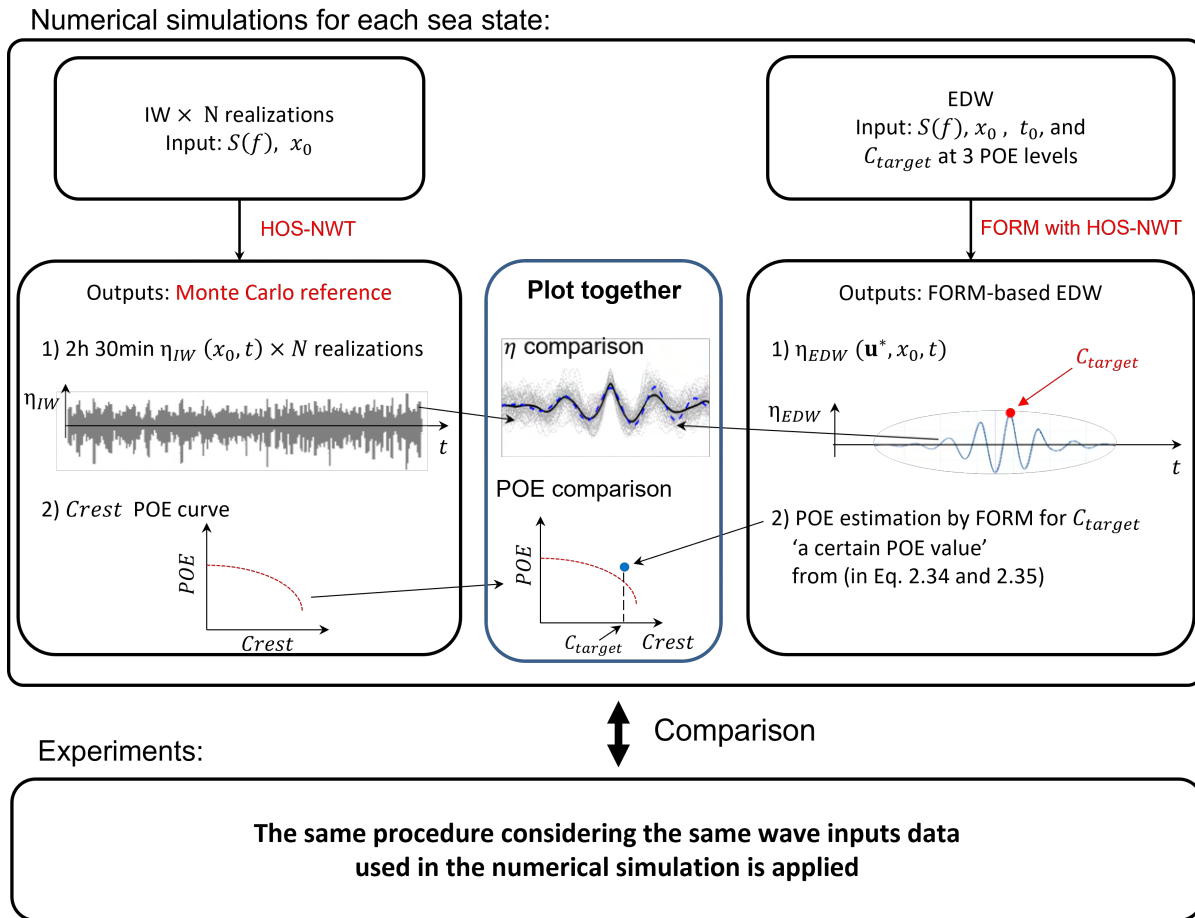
Numerical simulations for each sea state:

IW × N realizations
Input: $S(f)$, $x_0$

HOS-NWT

Outputs: Monte Carlo reference

1) 2h 30min $\eta_{IW}(x_0, t) \times N$ realizations

$\eta_{IW}$

$t$

2) $Crest$ POE curve

$POE$

$Crest$

Plot together

$\eta$ comparison

POE comparison

$POE$

$C_{target}$

$Crest$

EDW
Input: $S(f)$, $x_0$, $t_0$, and $C_{target}$ at 3 POE levels

FORM with HOS-NWT

Outputs: FORM-based EDW

1) $\eta_{EDW}(\mathbf{u}^*, x_0, t)$

$C_{target}$

$\eta_{EDW}$

$t$

2) POE estimation by FORM for $C_{target}$ 'a certain POE value' from (in Eq. 2.34 and 2.35)

Comparison

Experiments:

The same procedure considering the same wave inputs data used in the numerical simulation is applied